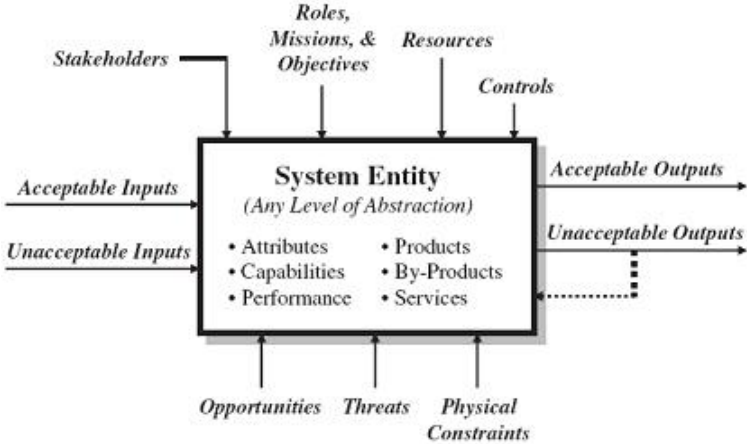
Stakeholders

Roles, Missions, & Objectives

Resources

Controls

Acceptable Inputs

Unacceptable Inputs

System Entity

(Any Level of Abstraction)

• Attributes
• Capabilities
• Performance

• Products
• By-Products
• Services

Acceptable Outputs

Unacceptable Outputs

Opportunities

Threats

Physical Constraints